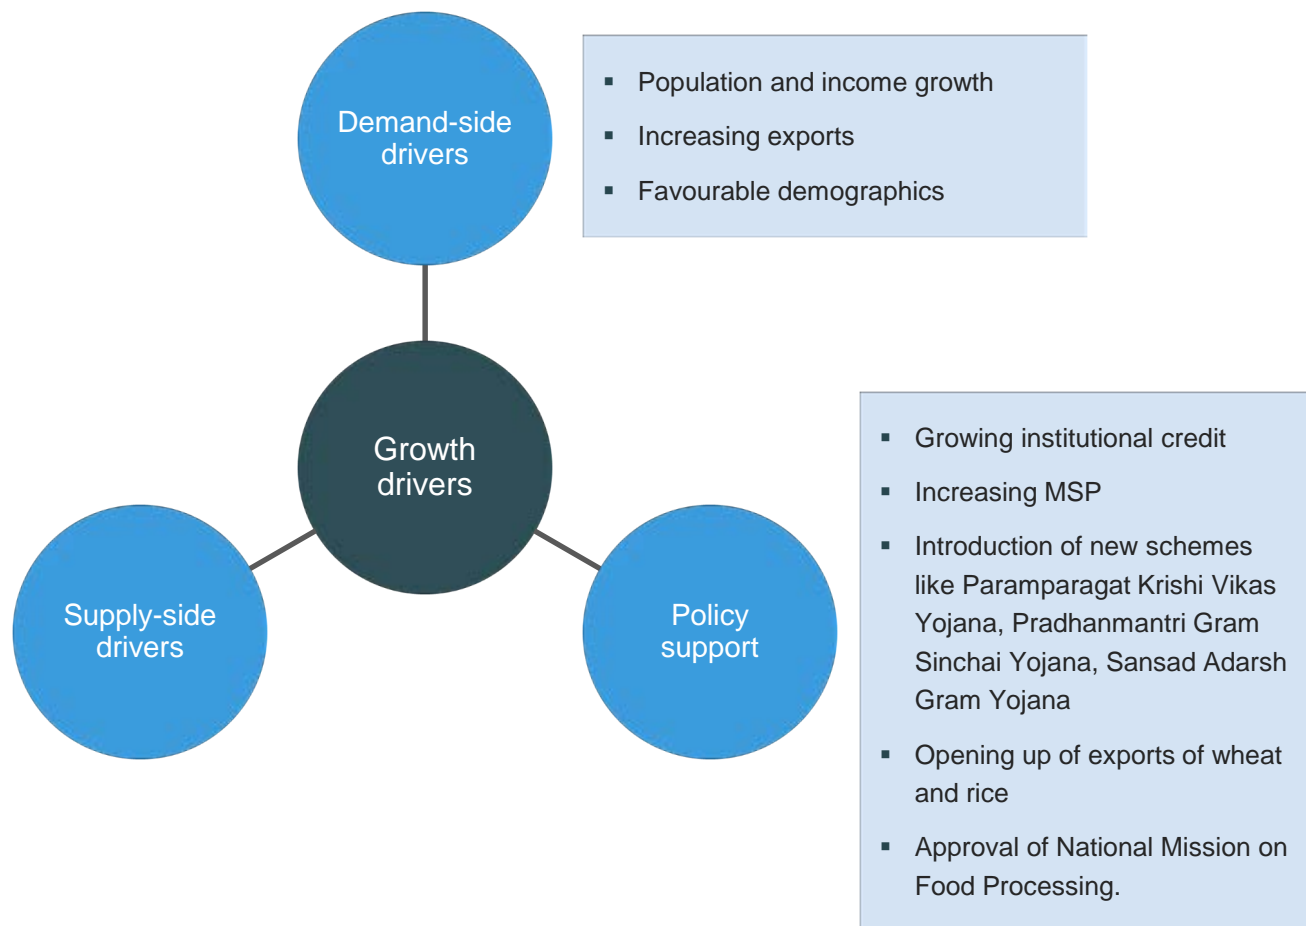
Demand-side drivers

- Population and income growth
- Increasing exports
- Favourable demographics

Growth drivers

Supply-side drivers

Policy support

- Growing institutional credit
- Increasing MSP
- Introduction of new schemes like Paramparagat Krishi Vikas Yojana, Pradhanmantri Gram Sinchai Yojana, Sansad Adarsh Gram Yojana
- Opening up of exports of wheat and rice
- Approval of National Mission on Food Processing.